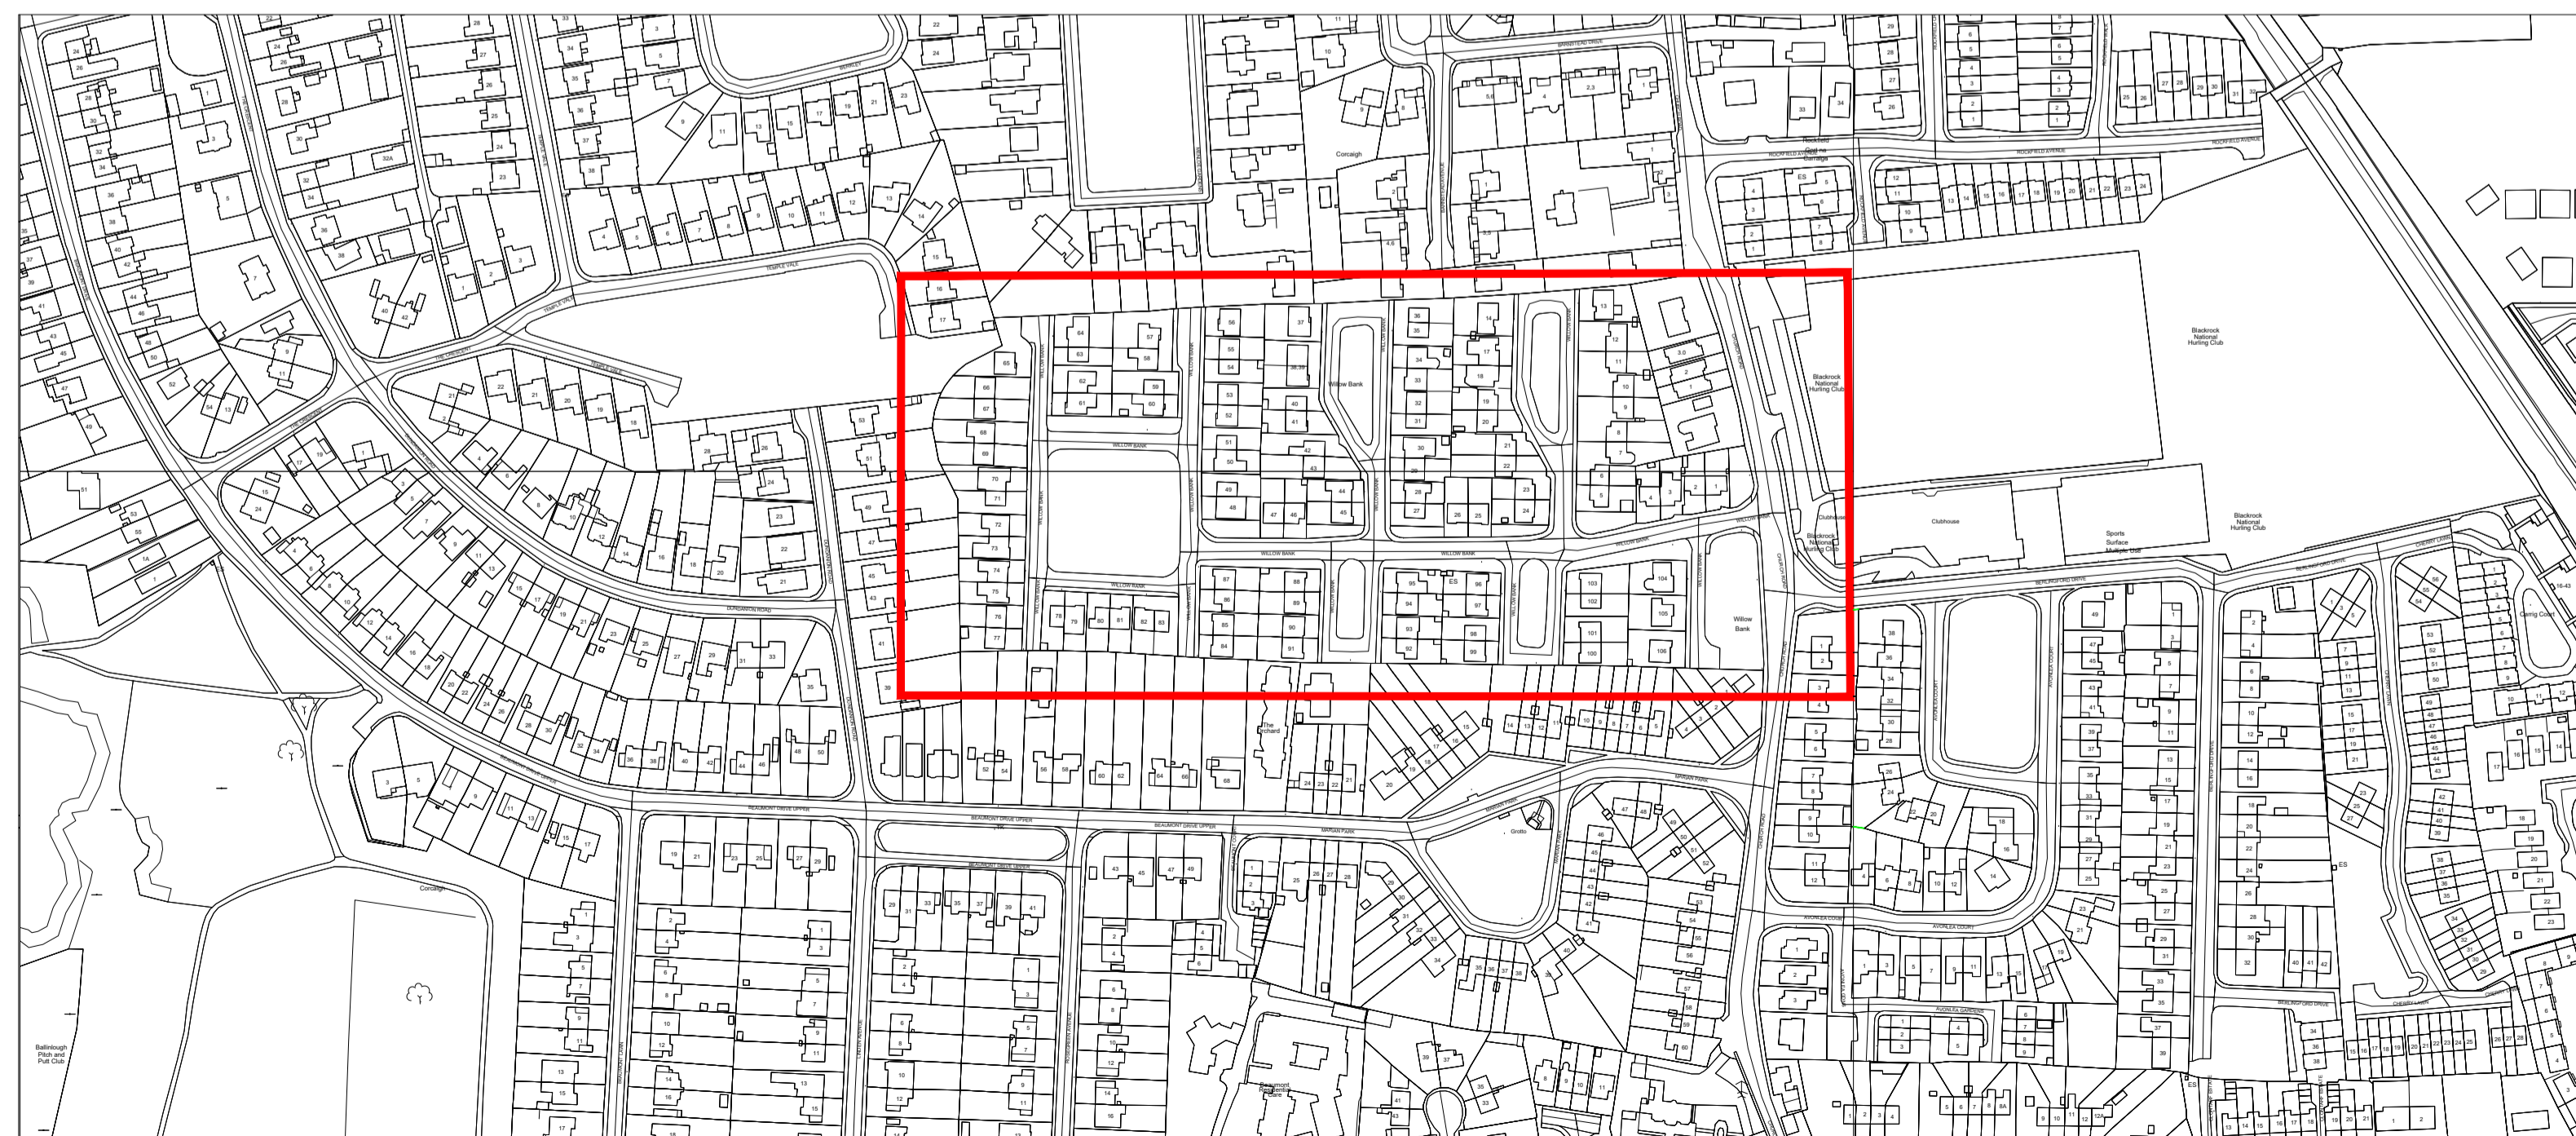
Willow Bank
WILLOW BANK
Blackrock National Hurling Club
Clubhouse
Sports Surface Multiple Use
Willow Bank
BEAUMONT DRIVE UPPER
MARIAN PARK
Grotto
The Orchard
Corcaigh
Rockfield Avenue
ROCKFIELD AVENUE
TEMPLE VALE
DUNDANION ROAD
BELLINGFORD DRIVE
AVONLEA COURT
AVONLEA GARDENS
CHERRY LAWN
Caring Court
Ballinlough Pitch and Putt Club
Beaumont Residential Care
ES